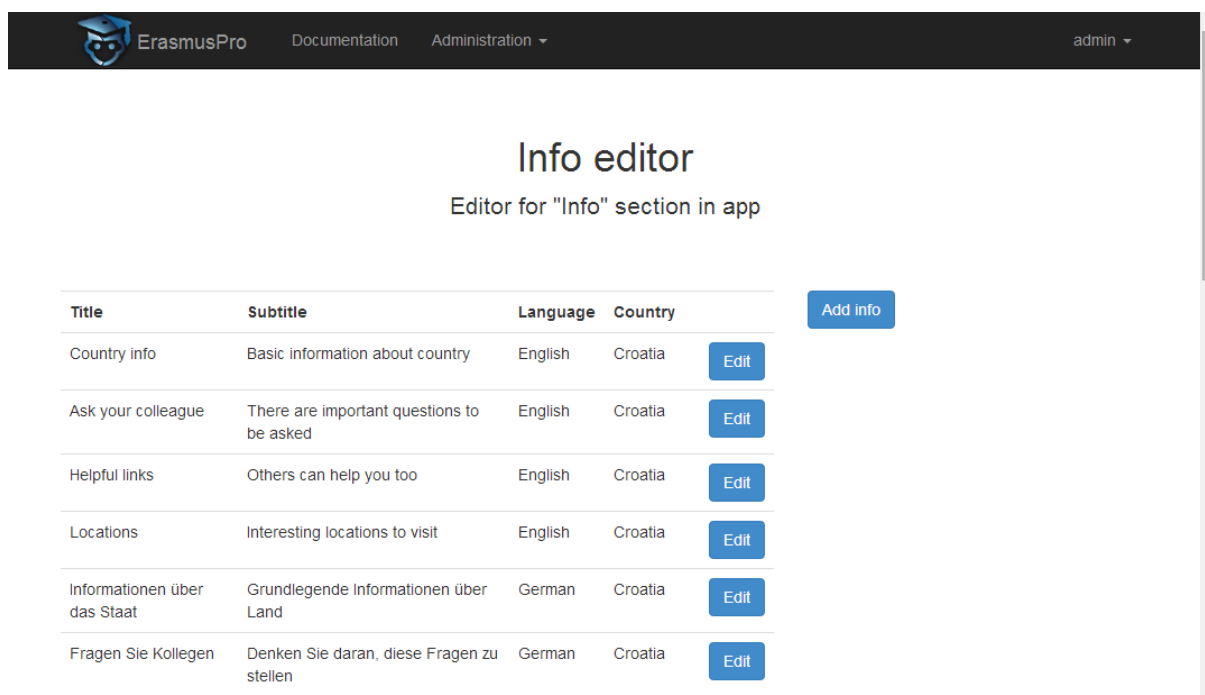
ErasmusPro Documentation Administration admin

Info editor

Editor for "Info" section in app

| Title | Subtitle | Language | Country | |
|---|---|---|---|---|
| Country info | Basic information about country | English | Croatia | Edit |
| Ask your colleague | There are important questions to be asked | English | Croatia | Edit |
| Helpful links | Others can help you too | English | Croatia | Edit |
| Locations | Interesting locations to visit | English | Croatia | Edit |
| Informationen über das Staat | Grundlegende Informationen über Land | German | Croatia | Edit |
| Fragen Sie Kollegen | Denken Sie daran, diese Fragen zu stellen | German | Croatia | Edit |

Add info